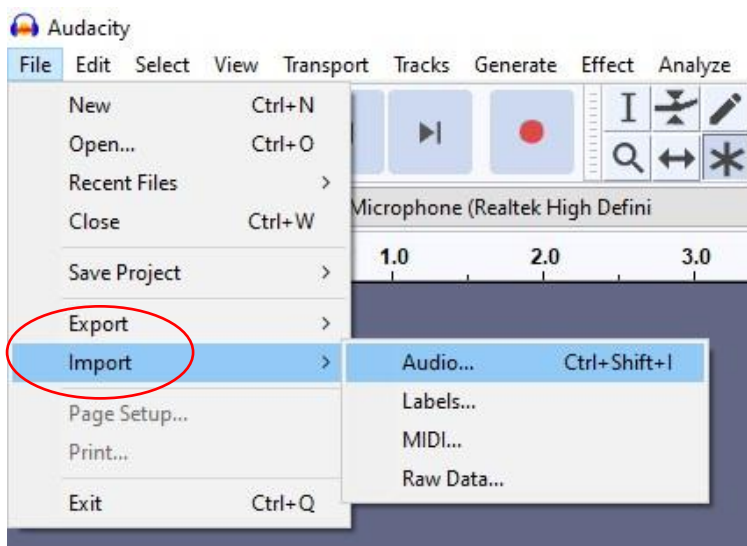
Audacity

File Edit Select View Transport Tracks Generate Effect Analyze

New Ctrl+N
Open... Ctrl+O
Recent Files >
Close Ctrl+W
Save Project >
Export >
Import >
Page Setup...
Print...
Exit Ctrl+Q

Audio... Ctrl+Shift+I
Labels...
MIDI...
Raw Data...

Microphone (Realtek High Defini

1.0 2.0 3.0